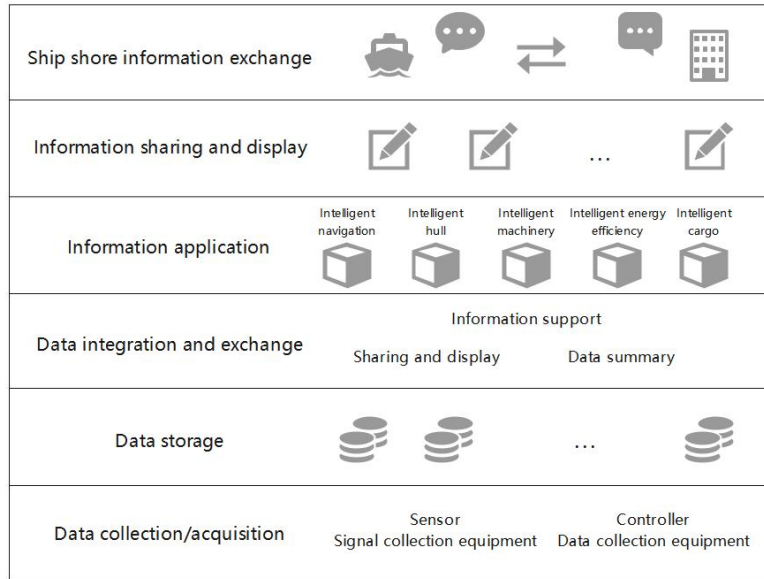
Ship shore information exchange

Information sharing and display

...

Information application

Intelligent navigation

Intelligent hull

Intelligent machinery

Intelligent energy efficiency

Intelligent cargo

Data integration and exchange

Information support

Sharing and display

Data summary

Data storage

...

Data collection/acquisition

Sensor
Signal collection equipment

Controller
Data collection equipment